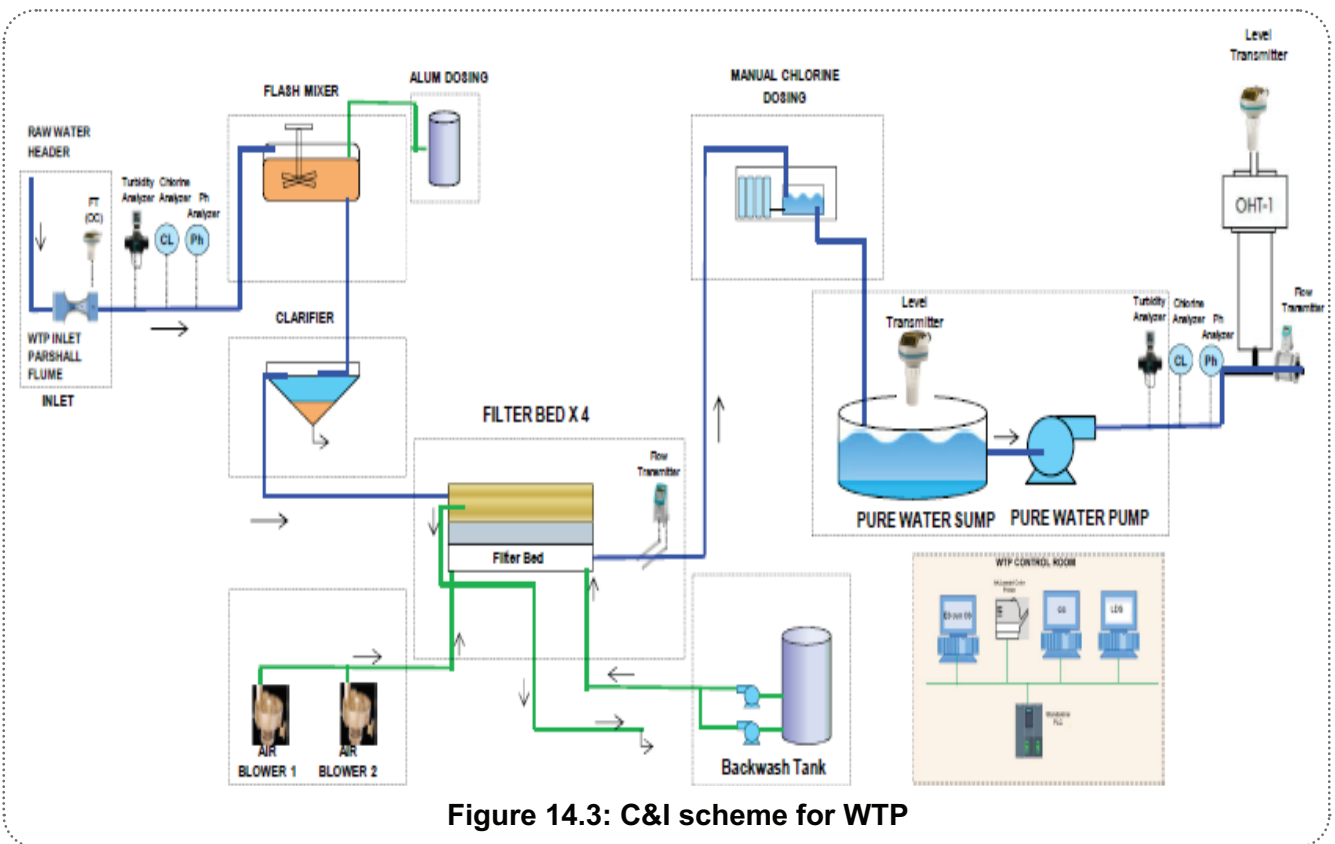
RAW WATER HEADER

FT (OC)

Turbidity Analyzer

Chlorine Analyzer

Ph Analyzer

CL

Ph

WTP INLET PARSHALL FLUME

INLET

FLASH MIXER

ALUM DOSING

CLARIFIER

MANUAL CHLORINE DOSING

Level Transmitter

OHT-1

Level Transmitter

Turbidity Analyzer

Chlorine Analyzer

Ph Analyzer

CL

Ph

Flow Transmitter

FILTER BED X 4

Flow Transmitter

Filter Bed

PURE WATER SUMP

PURE WATER PUMP

WTP CONTROL ROOM

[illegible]

OS

LDS

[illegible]

AIR BLOWER 1

AIR BLOWER 2

Backwash Tank

Figure 14.3: C&I scheme for WTP